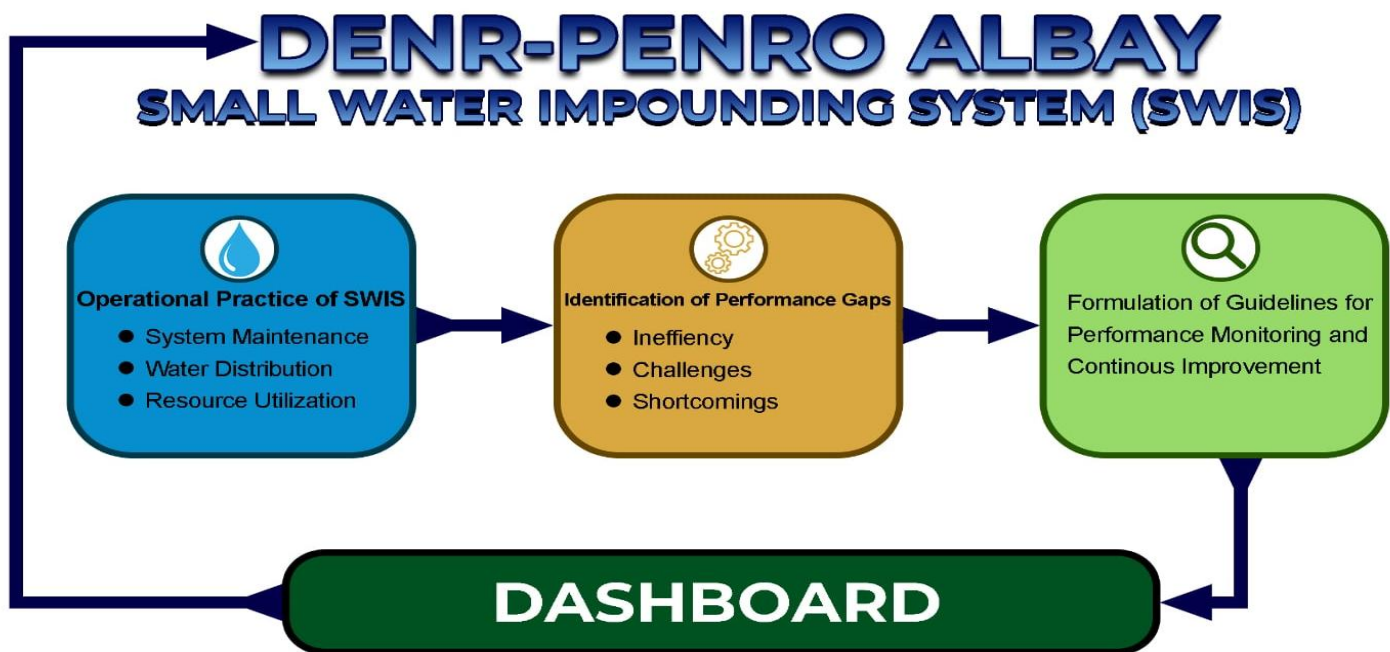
DENR-PENRO ALBAY
SMALL WATER IMPOUNDING SYSTEM (SWIS)

Operational Practice of SWIS
- System Maintenance
- Water Distribution
- Resource Utilization

Identification of Performance Gaps
- Ineffiency
- Challenges
- Shortcomings

Formulation of Guidelines for Performance Monitoring and Continous Improvement

DASHBOARD